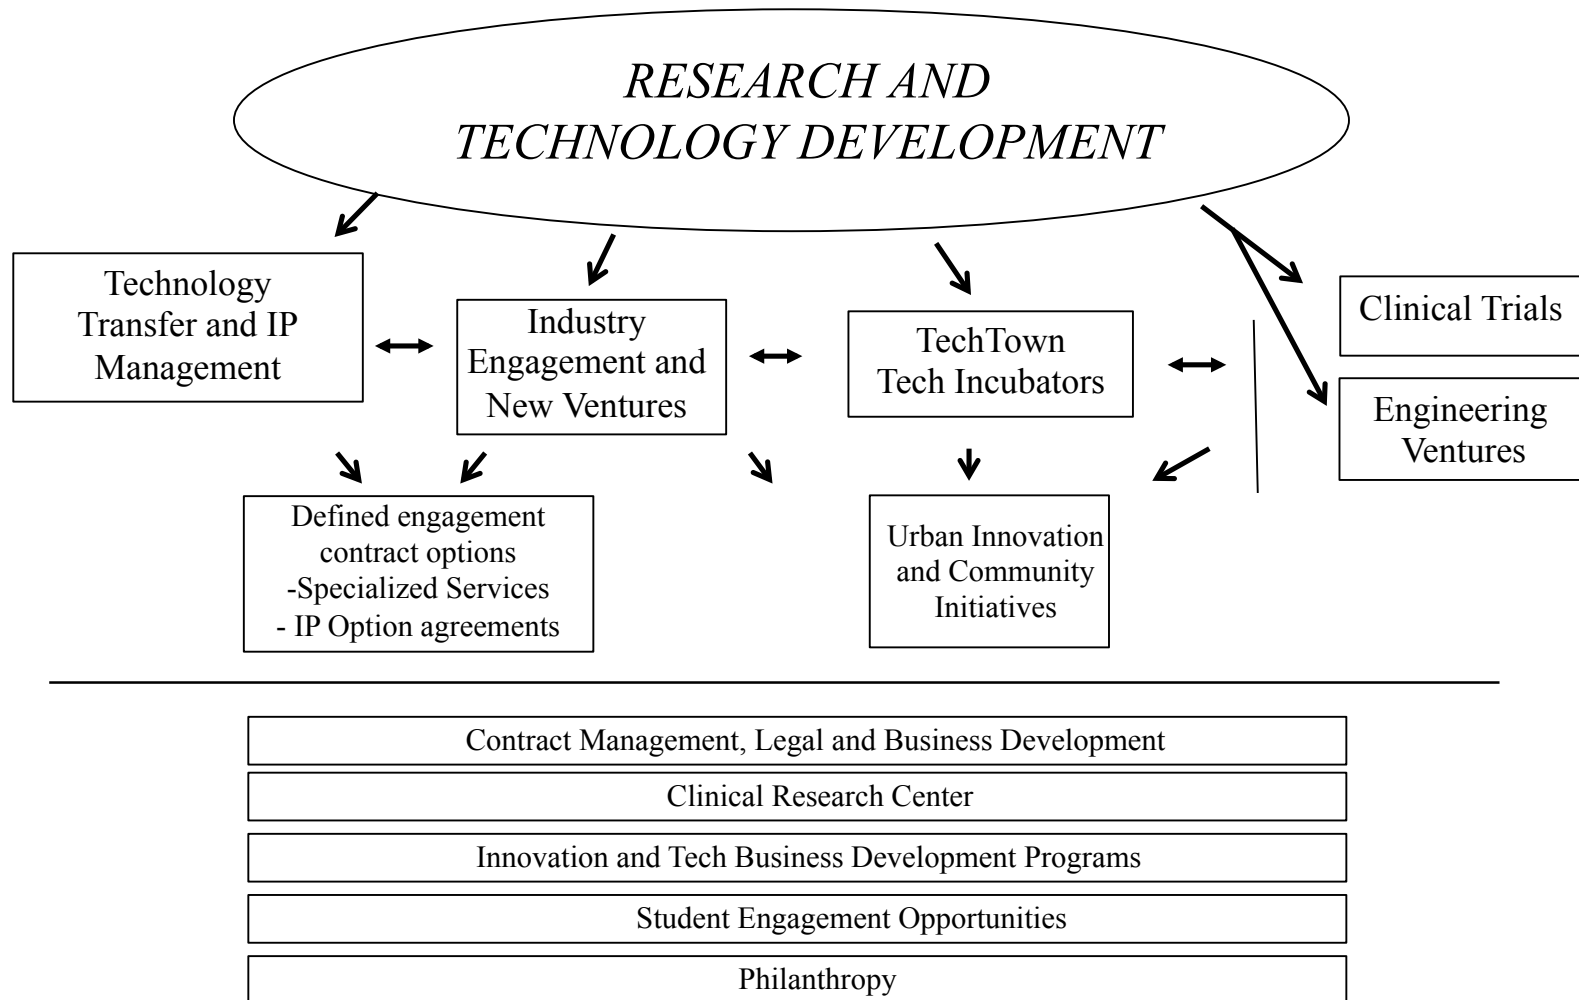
RESEARCH AND TECHNOLOGY DEVELOPMENT

Technology Transfer and IP Management

Industry Engagement and New Ventures

TechTown Tech Incubators

Clinical Trials

Engineering Ventures

Defined engagement contract options
-Specialized Services
- IP Option agreements

Urban Innovation and Community Initiatives

Contract Management, Legal and Business Development

Clinical Research Center

Innovation and Tech Business Development Programs

Student Engagement Opportunities

Philanthropy